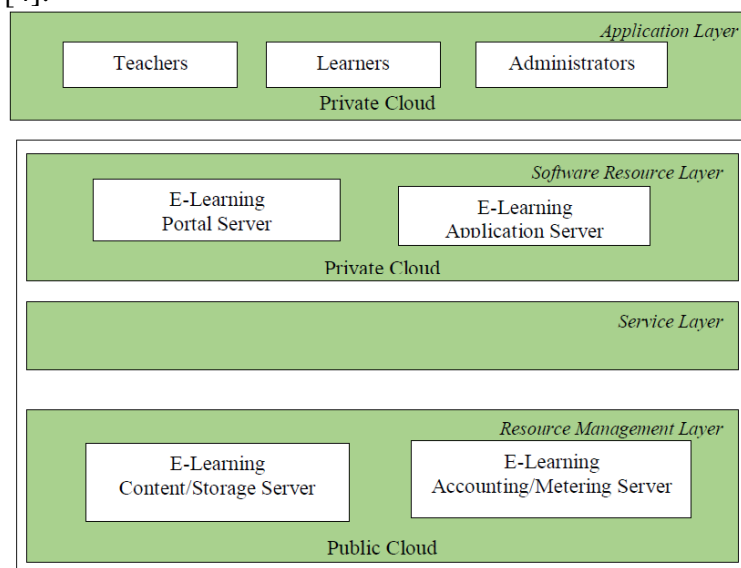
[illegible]

Application Layer

Teachers

Learners

Administrators

Private Cloud

Software Resource Layer

E-Learning Portal Server

E-Learning Application Server

Private Cloud

Service Layer

Resource Management Layer

E-Learning Content/Storage Server

E-Learning Accounting/Metering Server

Public Cloud